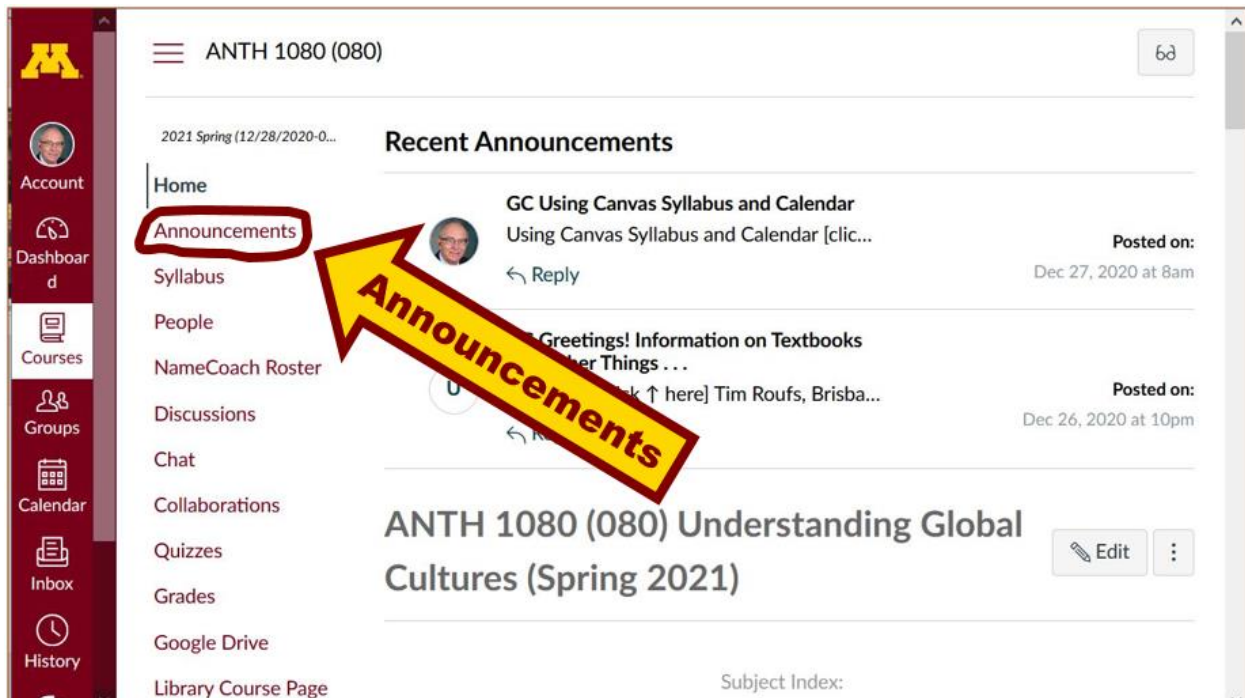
ANTH 1080 (080)

Account
Dashboard
Courses
Groups
Calendar
Inbox
History

2021 Spring (12/28/2020-0...
Home
Announcements
Syllabus
People
NameCoach Roster
Discussions
Chat
Collaborations
Quizzes
Grades
Google Drive
Library Course Page

Recent Announcements

GC Using Canvas Syllabus and Calendar
Using Canvas Syllabus and Calendar [clic...
Reply
Posted on:
Dec 27, 2020 at 8am

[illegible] Greetings! Information on Textbooks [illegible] her Things . . .
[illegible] k ↑ here] Tim Roufs, Brisba...
U
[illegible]
Posted on:
Dec 26, 2020 at 10pm

Announcements

ANTH 1080 (080) Understanding Global Cultures (Spring 2021)
Edit

Subject Index: